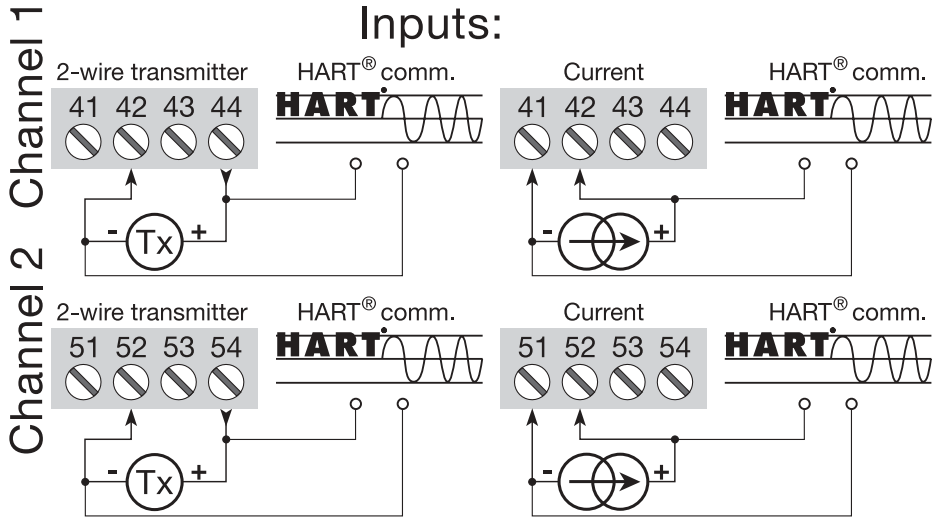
Inputs:

Channel 1

2-wire transmitter

41 42 43 44

HART® comm.

HART

- Tx +

Current

41 42 43 44

HART® comm.

HART

- +

Channel 2

2-wire transmitter

51 52 53 54

HART® comm.

HART

- Tx +

Current

51 52 53 54

HART® comm.

HART

- +